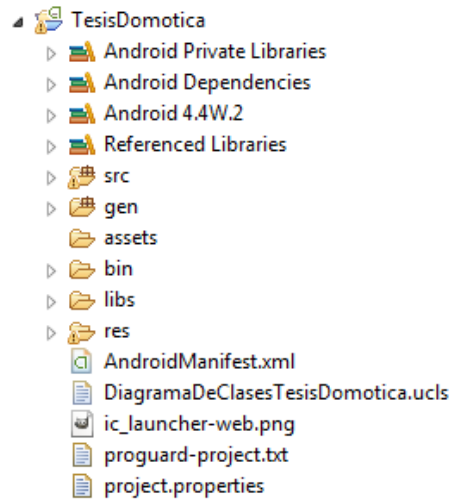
TesisDomotica
Android Private Libraries
Android Dependencies
Android 4.4W.2
Referenced Libraries
src
gen
assets
bin
libs
res
AndroidManifest.xml
DiagramaDeClasesTesisDomotica.ucls
ic_launcher-web.png
proguard-project.txt
project.properties